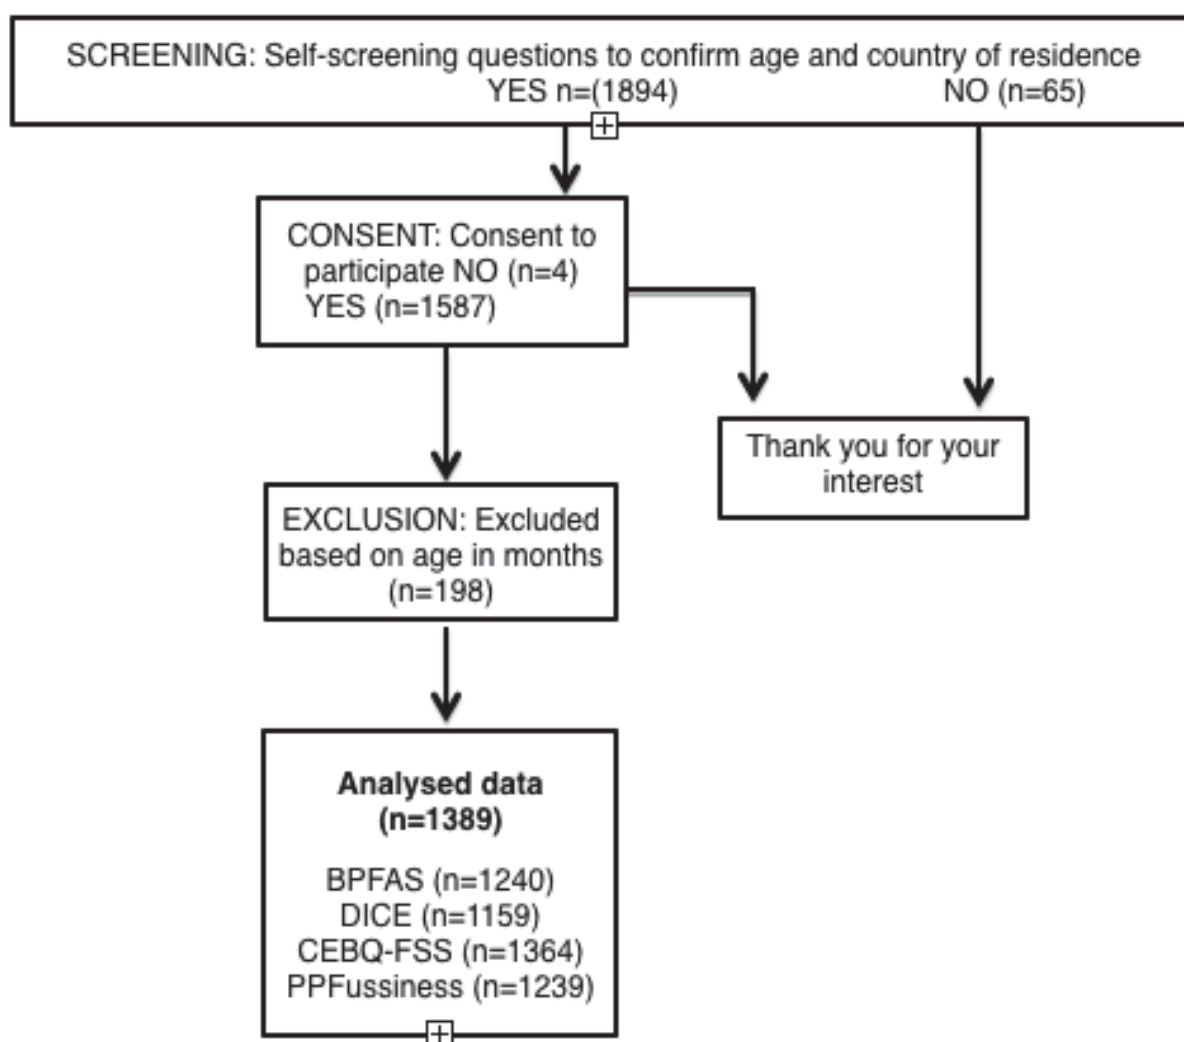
SCREENING: Self-screening questions to confirm age and country of residence
YES n=(1894) NO (n=65)

CONSENT: Consent to participate NO (n=4)
YES (n=1587)

Thank you for your interest

EXCLUSION: Excluded based on age in months (n=198)

**Analysed data (n=1389)**

BPFAS (n=1240)
DICE (n=1159)
CEBQ-FSS (n=1364)
PPFussiness (n=1239)